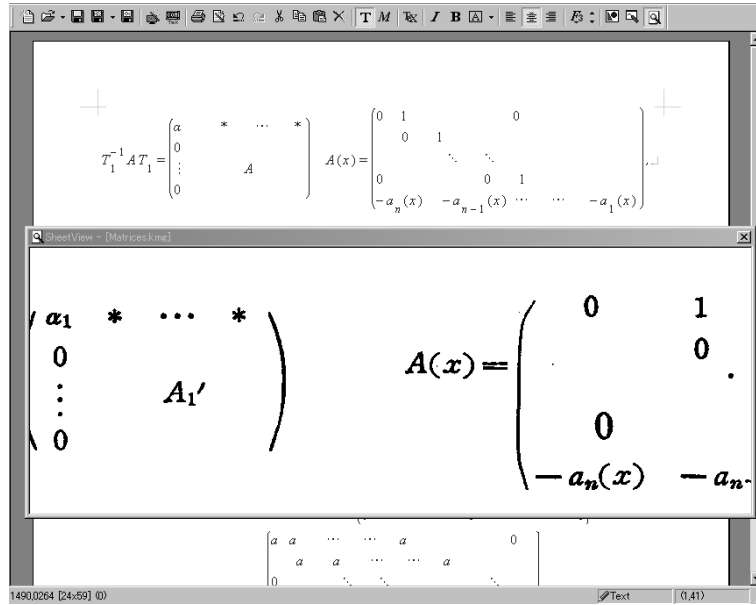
T M I B

$T_1^{-1} A T_1 = \begin{pmatrix} a & * & \cdots & * \\ 0 & & & \\ \vdots & & A & \\ 0 & & & \end{pmatrix} \quad A(x) = \begin{pmatrix} 0 & 1 & & & 0 \\ & 0 & 1 & & \\ & & \ddots & \ddots & \\ 0 & & & 0 & 1 \\ -a_n(x) & -a_{n-1}(x) & \cdots & \cdots & -a_1(x) \end{pmatrix},$

SheetView - [Matrices.kmg]

$\begin{pmatrix} a_1 & * & \cdots & * \\ 0 & & & \\ \vdots & & A_1' & \\ 0 & & & \end{pmatrix} \quad A(x) = \begin{pmatrix} 0 & 1 \\ & 0 \\ 0 & \\ -a_n(x) & -a_{n\cdot} \end{pmatrix}$

$\begin{pmatrix} a & a & \cdots & \cdots & a & & 0 \\ & a & a & \cdots & \cdots & a & \\ 0 & & \ddots & \ddots & & & \ddots \end{pmatrix}$

1490,0264 [24x59] (0)

Text

(1,41)